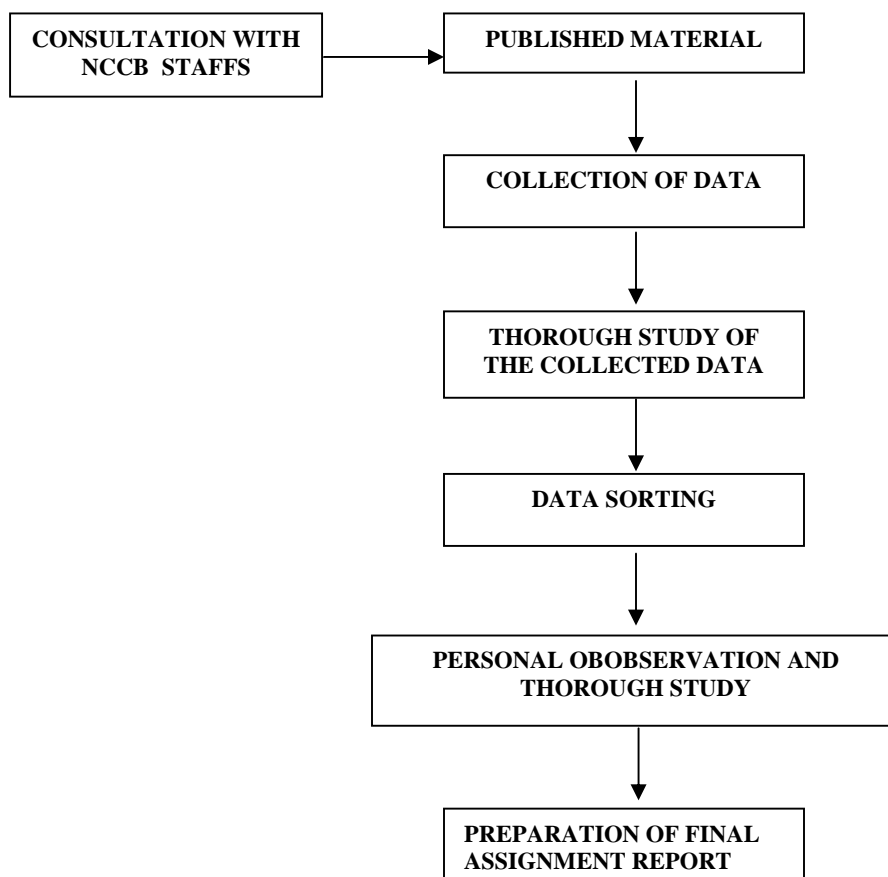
CONSULTATION WITH NCCB STAFFS

PUBLISHED MATERIAL

COLLECTION OF DATA

THOROUGH STUDY OF THE COLLECTED DATA

DATA SORTING

PERSONAL OBOBSERVATION AND THOROUGH STUDY

PREPARATION OF FINAL ASSIGNMENT REPORT